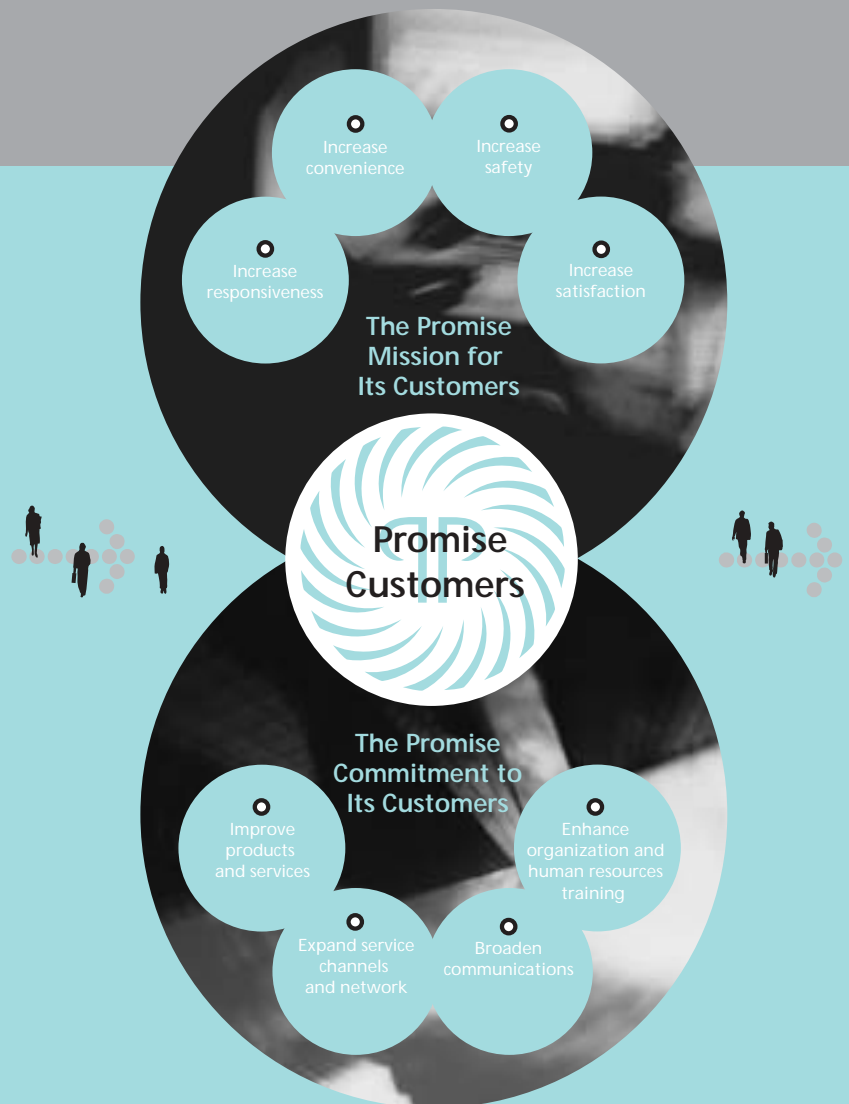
Increase convenience

Increase safety

Increase responsiveness

Increase satisfaction

The Promise Mission for Its Customers

Promise Customers

The Promise Commitment to Its Customers

Improve products and services

Enhance organization and human resources training

Expand service channels and network

Broaden communications